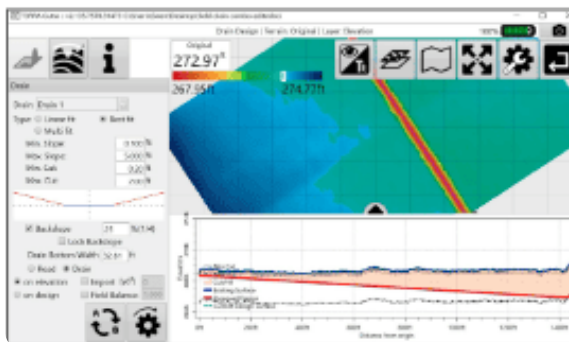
Drain Design | Terrain: Original | Layer: Elevation

100%

Original
272.97ft
267.05ft
274.77ft

Drain
Drain: Drain 1
Type: Linear fit
Best fit
Multi fit
Min. Slope
Max. Slope
Min. Cut
Max. Cut

Backslope
Lock Backslope
Drain Bottom Width
Road
Drain
on elevation
Import
on design
Field Balance

Elevation
Distance from origin